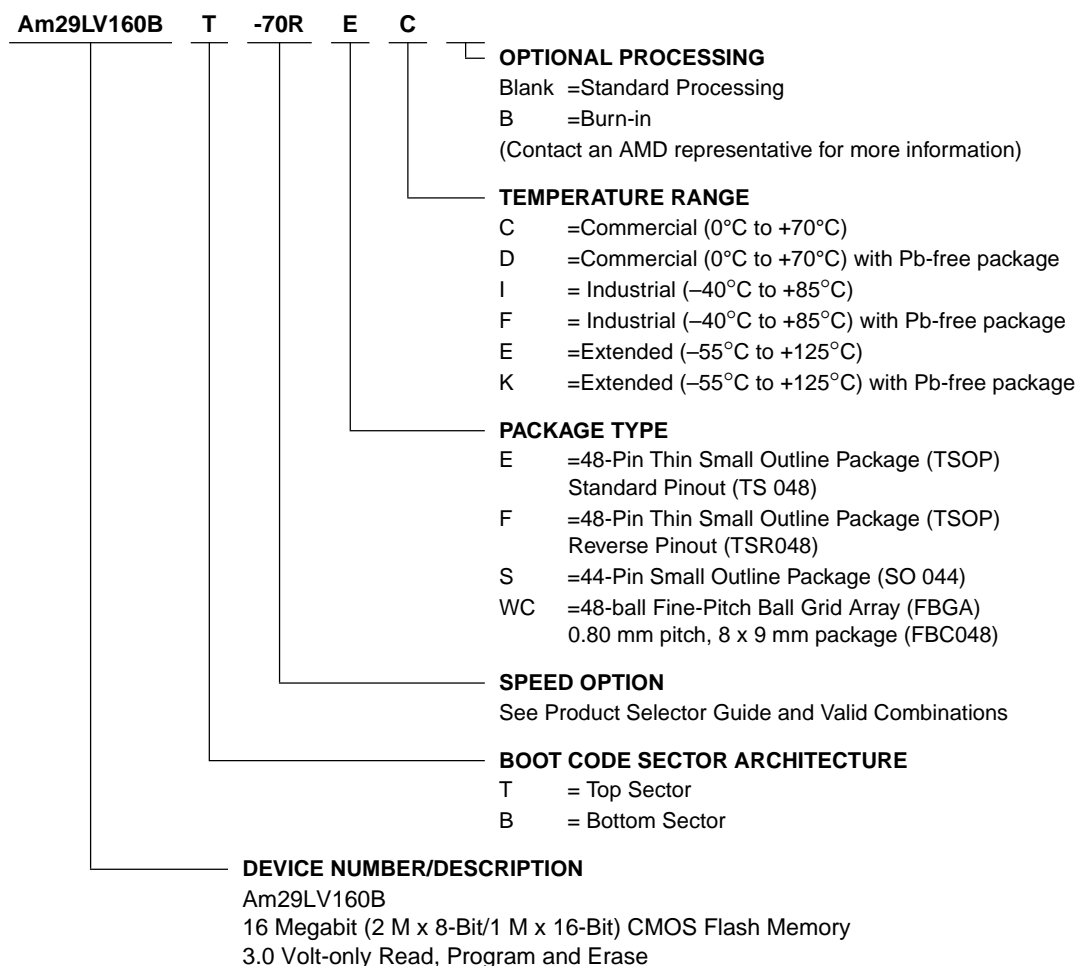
Am29LV160B T -70R E C

OPTIONAL PROCESSING
Blank =Standard Processing
B =Burn-in
(Contact an AMD representative for more information)

TEMPERATURE RANGE
C =Commercial (0°C to +70°C)
D =Commercial (0°C to +70°C) with Pb-free package
I = Industrial (–40°C to +85°C)
F = Industrial (–40°C to +85°C) with Pb-free package
E =Extended (–55°C to +125°C)
K =Extended (–55°C to +125°C) with Pb-free package

PACKAGE TYPE
E =48-Pin Thin Small Outline Package (TSOP) Standard Pinout (TS 048)
F =48-Pin Thin Small Outline Package (TSOP) Reverse Pinout (TSR048)
S =44-Pin Small Outline Package (SO 044)
WC =48-ball Fine-Pitch Ball Grid Array (FBGA) 0.80 mm pitch, 8 x 9 mm package (FBC048)

SPEED OPTION
See Product Selector Guide and Valid Combinations

BOOT CODE SECTOR ARCHITECTURE
T = Top Sector
B = Bottom Sector

DEVICE NUMBER/DESCRIPTION
Am29LV160B
16 Megabit (2 M x 8-Bit/1 M x 16-Bit) CMOS Flash Memory
3.0 Volt-only Read, Program and Erase